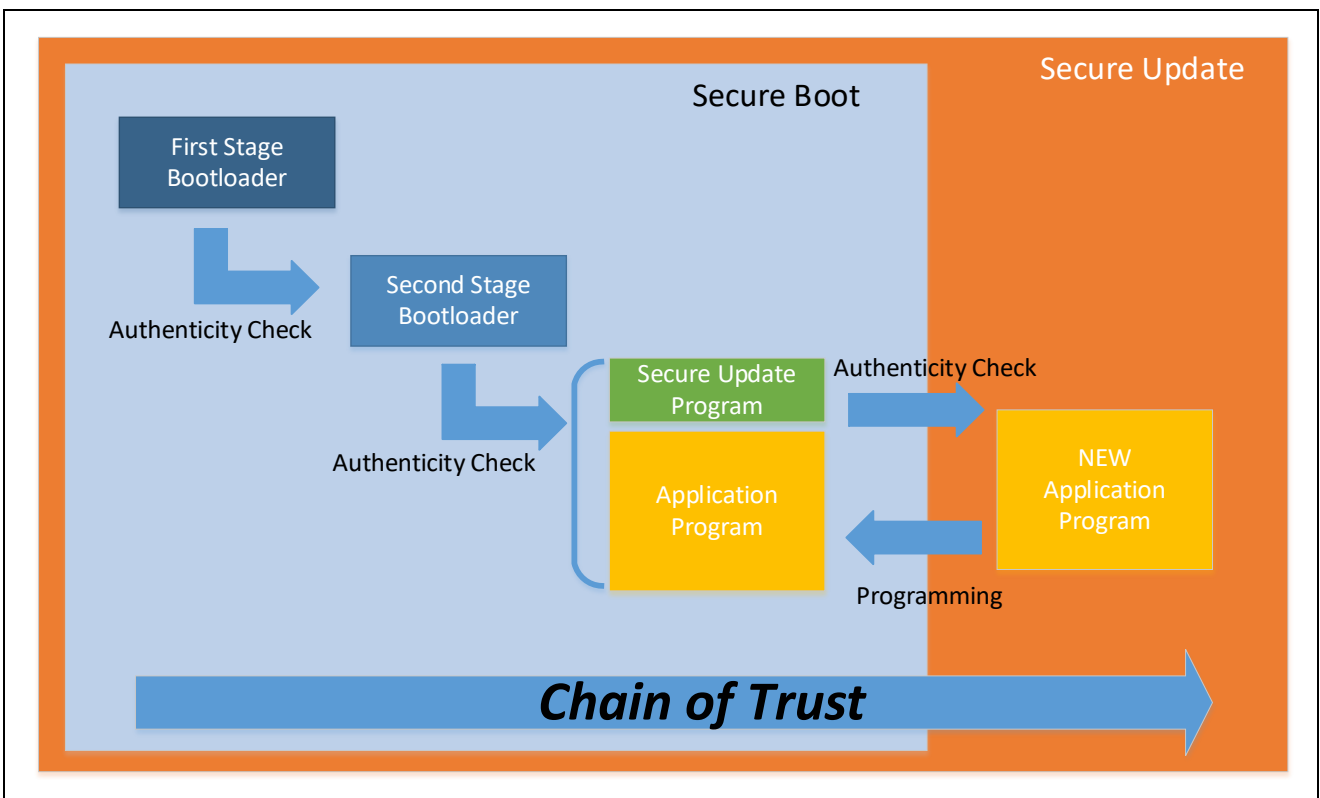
Secure Update

Secure Boot

First Stage Bootloader

Authenticity Check

Second Stage Bootloader

Authenticity Check

Secure Update Program

Application Program

Authenticity Check

NEW Application Program

Programming

Chain of Trust